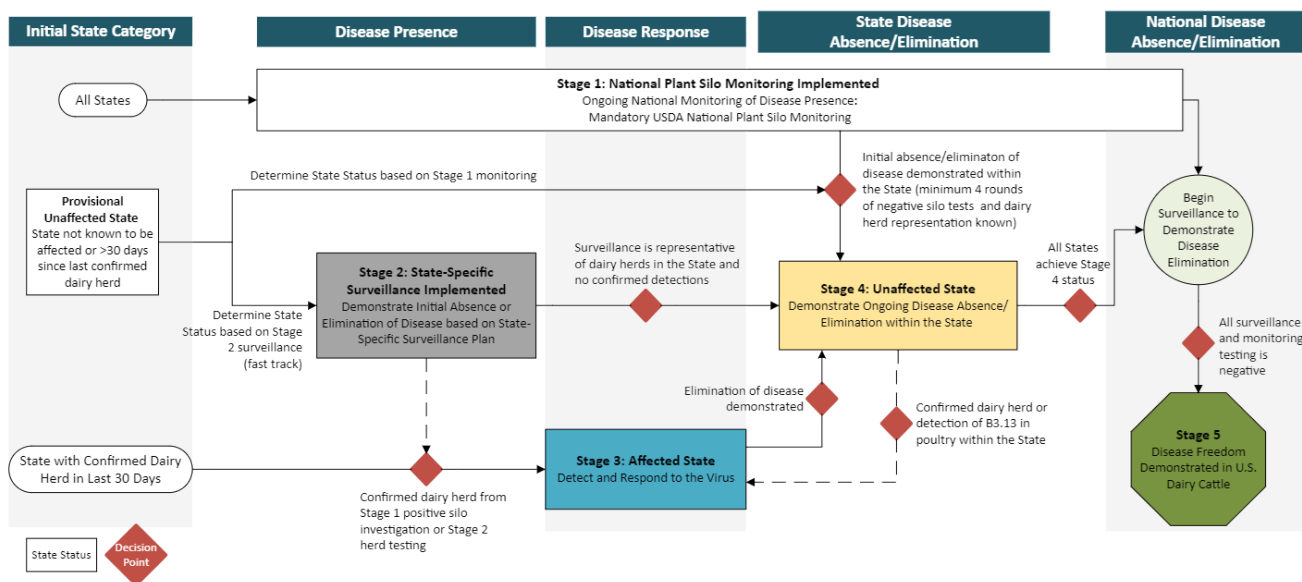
Initial State Category

Disease Presence

Disease Response

State Disease Absence/Elimination

National Disease Absence/Elimination

All States

Stage 1: National Plant Silo Monitoring Implemented
Ongoing National Monitoring of Disease Presence: Mandatory USDA National Plant Silo Monitoring

Initial absence/eliminaton of disease demonstrated within the State (minimum 4 rounds of negative silo tests and dairy herd representation known)

Determine State Status based on Stage 1 monitoring

Provisional Unaffected State
State not known to be affected or >30 days since last confirmed dairy herd

Begin Surveillance to Demonstrate Disease Elimination

Stage 2: State-Specific Surveillance Implemented
Demonstrate Initial Absence or Elimination of Disease based on State-Specific Surveillance Plan

Surveillance is representative of dairy herds in the State and no confirmed detections

All States achieve Stage 4 status

Stage 4: Unaffected State
Demonstrate Ongoing Disease Absence/ Elimination within the State

Determine State Status based on Stage 2 surveillance (fast track)

All surveillance and monitoring testing is negative

Elimination of disease demonstrated

Confirmed dairy herd or detection of B3.13 in poultry within the State

Stage 5
Disease Freedom Demonstrated in U.S. Dairy Cattle

State with Confirmed Dairy Herd in Last 30 Days

Stage 3: Affected State
Detect and Respond to the Virus

Confirmed dairy herd from Stage 1 positive silo investigation or Stage 2 herd testing

State Status

Decision Point